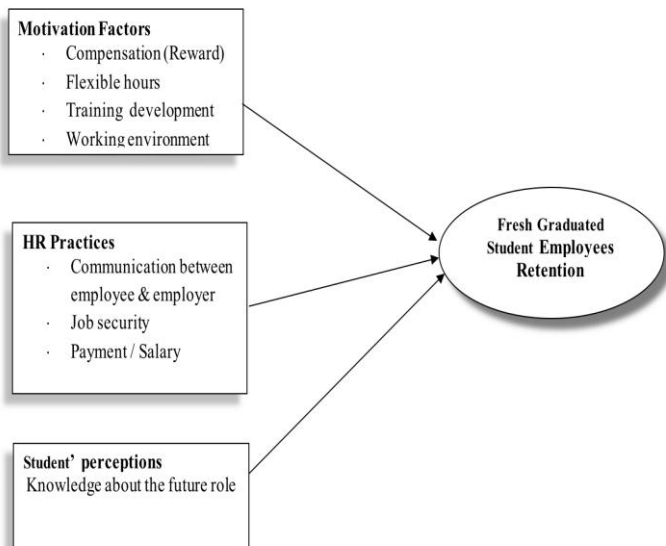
Motivation Factors
· Compensation (Reward)
· Flexible hours
· Training development
· Working environment

HR Practices
· Communication between employee & employer
· Job security
· Payment / Salary

Student' perceptions
Knowledge about the future role

Fresh Graduated Student Employees Retention